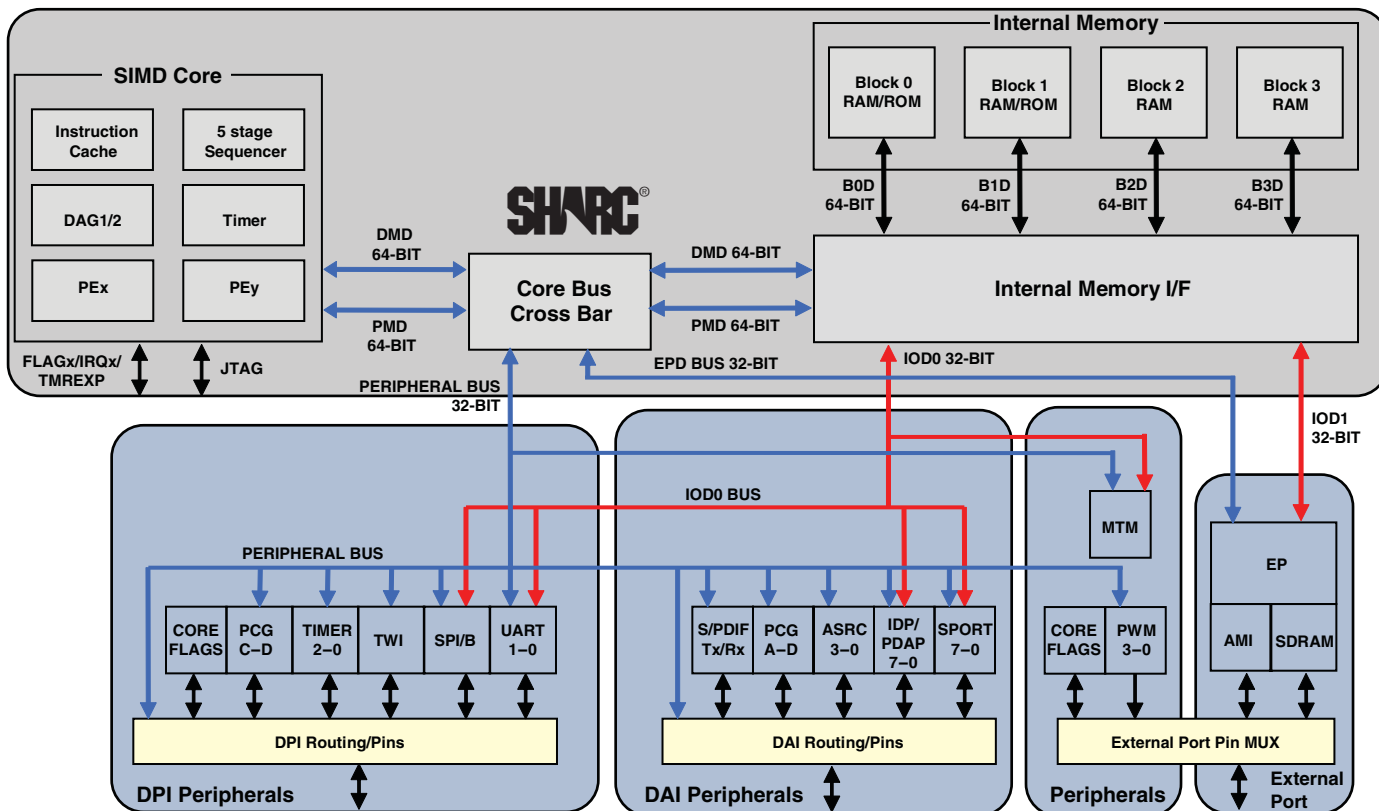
Internal Memory

Block 0 RAM/ROM

Block 1 RAM/ROM

Block 2 RAM

Block 3 RAM

SIMD Core

Instruction Cache

5 stage Sequencer

DAG1/2

Timer

PEx

PEy

SHARC®

B0D 64-BIT

B1D 64-BIT

B2D 64-BIT

B3D 64-BIT

DMD 64-BIT

DMD 64-BIT

Core Bus Cross Bar

Internal Memory I/F

PMD 64-BIT

PMD 64-BIT

EPD BUS 32-BIT

IOD0 32-BIT

FLAGx/IRQx/ TMREXP

JTAG

PERIPHERAL BUS 32-BIT

IOD1 32-BIT

IOD0 BUS

MTM

PERIPHERAL BUS

EP

CORE FLAGS

PCG C–D

TIMER 2–0

TWI

SPI/B

UART 1–0

S/PDIF Tx/Rx

PCG A–D

ASRC 3–0

IDP/ PDAP 7–0

SPORT 7–0

CORE FLAGS

PWM 3–0

AMI

SDRAM

DPI Routing/Pins

DAI Routing/Pins

External Port Pin MUX

DPI Peripherals

DAI Peripherals

Peripherals

External Port